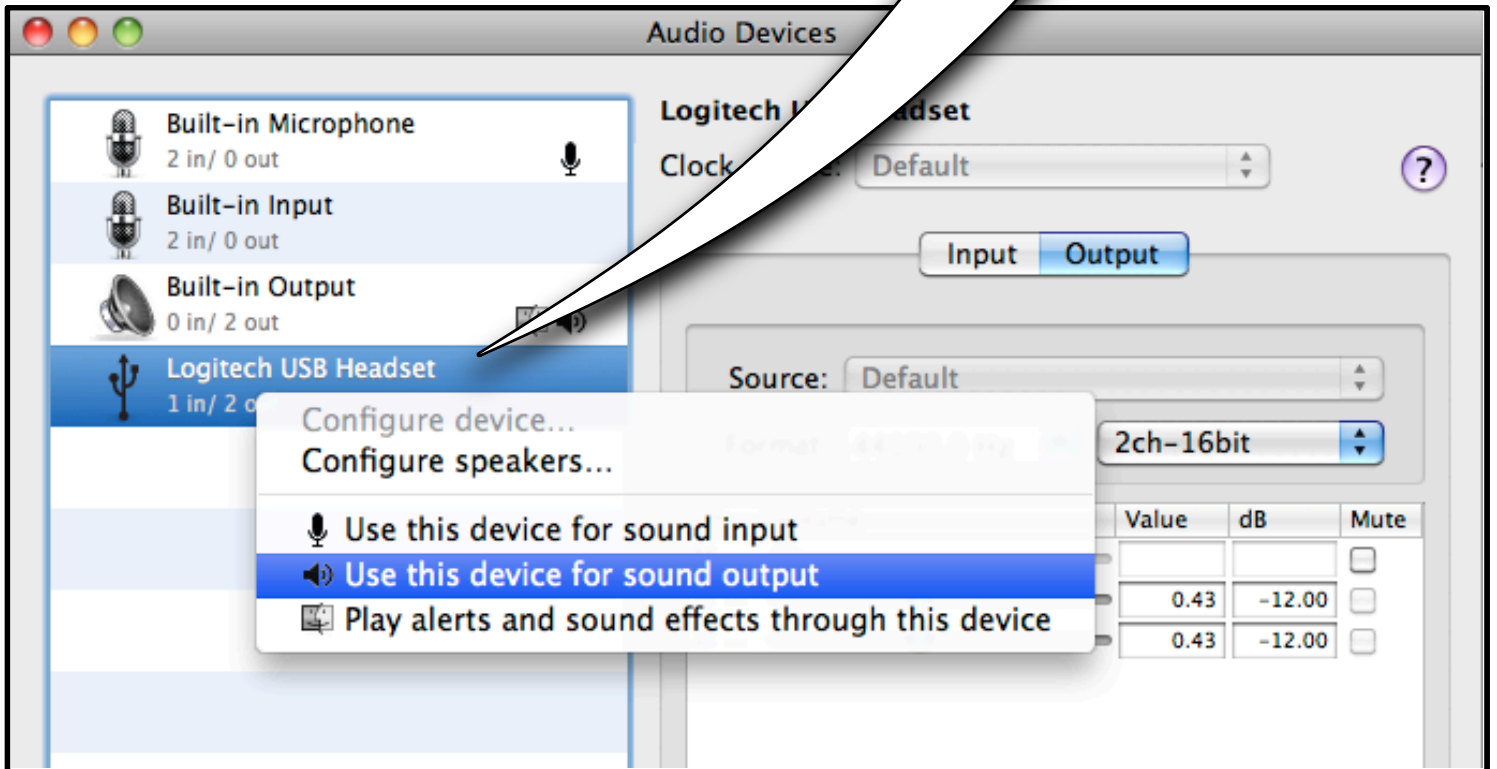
Audio Devices

Built-in Microphone
2 in/ 0 out

Built-in Input
2 in/ 0 out

Built-in Output
0 in/ 2 out

Logitech USB Headset
1 in/ 2 o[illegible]

Logitech U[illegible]adset

Clock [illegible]e: Default

?

Input Output

Source: Default

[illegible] 2ch-16bit

| Value | dB | Mute |
|---|---|---|
| | | |
| 0.43 | -12.00 | |
| 0.43 | -12.00 | |

Configure device...
Configure speakers...

Use this device for sound input
Use this device for sound output
Play alerts and sound effects through this device